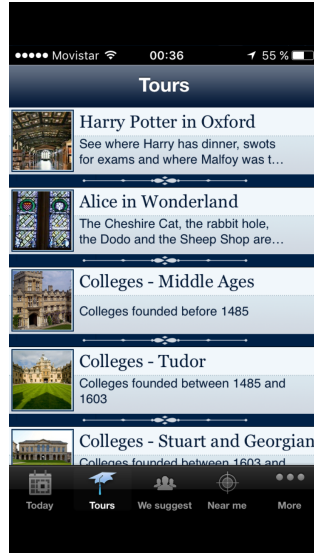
●●●●● Movistar 00:36 55 %

Tours

Harry Potter in Oxford
See where Harry has dinner, swots for exams and where Malfoy was t...

Alice in Wonderland
The Cheshire Cat, the rabbit hole, the Dodo and the Sheep Shop are...

Colleges - Middle Ages
Colleges founded before 1485

Colleges - Tudor
Colleges founded between 1485 and 1603

Colleges - Stuart and Georgian
Colleges founded between 1603 and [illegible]

Today Tours We suggest Near me More